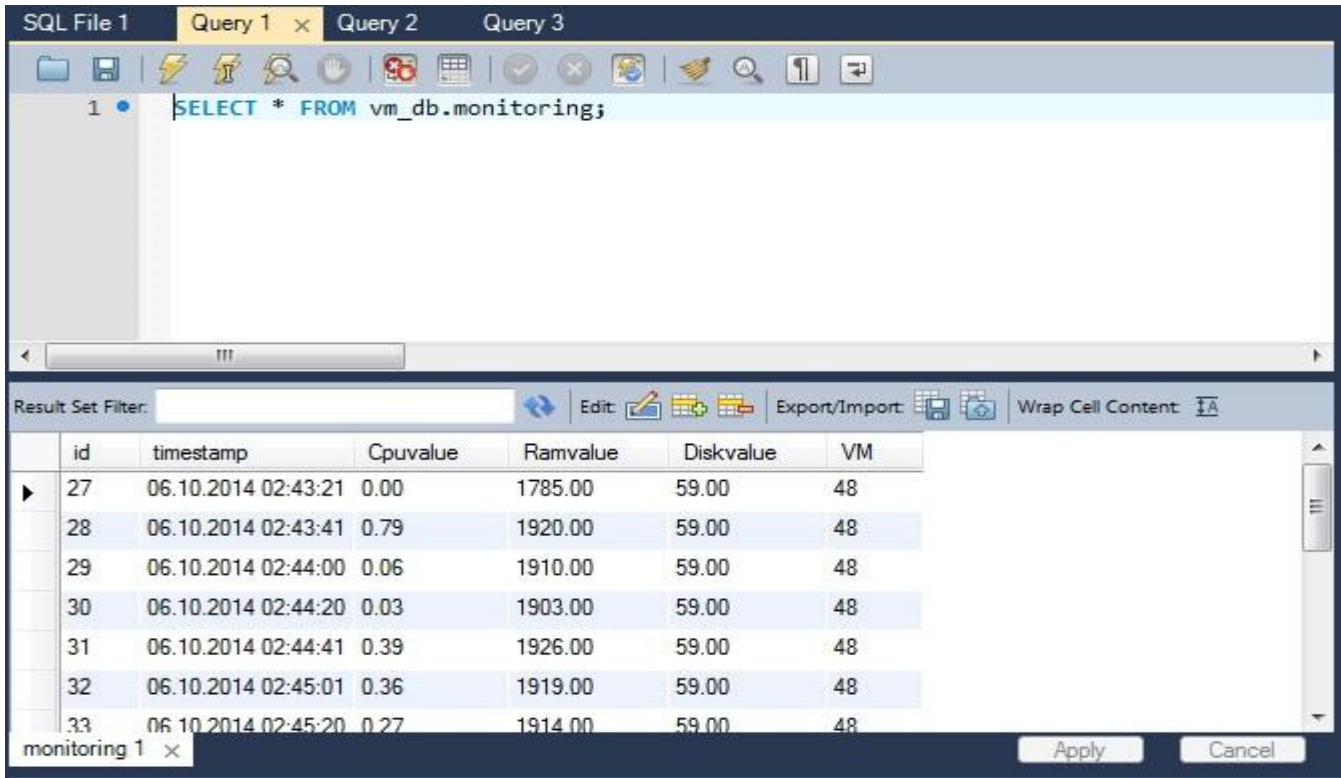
SQL File 1 Query 1 × Query 2 Query 3

1 SELECT * FROM vm_db.monitoring;

Result Set Filter: Edit: Export/Import: Wrap Cell Content:

| id | timestamp | Cpuvalue | Ramvalue | Diskvalue | VM |
|---|---|---|---|---|---|
| 27 | 06.10.2014 02:43:21 | 0.00 | 1785.00 | 59.00 | 48 |
| 28 | 06.10.2014 02:43:41 | 0.79 | 1920.00 | 59.00 | 48 |
| 29 | 06.10.2014 02:44:00 | 0.06 | 1910.00 | 59.00 | 48 |
| 30 | 06.10.2014 02:44:20 | 0.03 | 1903.00 | 59.00 | 48 |
| 31 | 06.10.2014 02:44:41 | 0.39 | 1926.00 | 59.00 | 48 |
| 32 | 06.10.2014 02:45:01 | 0.36 | 1919.00 | 59.00 | 48 |
| 33 | 06.10.2014 02:45:20 | 0.27 | 1914.00 | 59.00 | 48 |

monitoring 1 ×

Apply Cancel